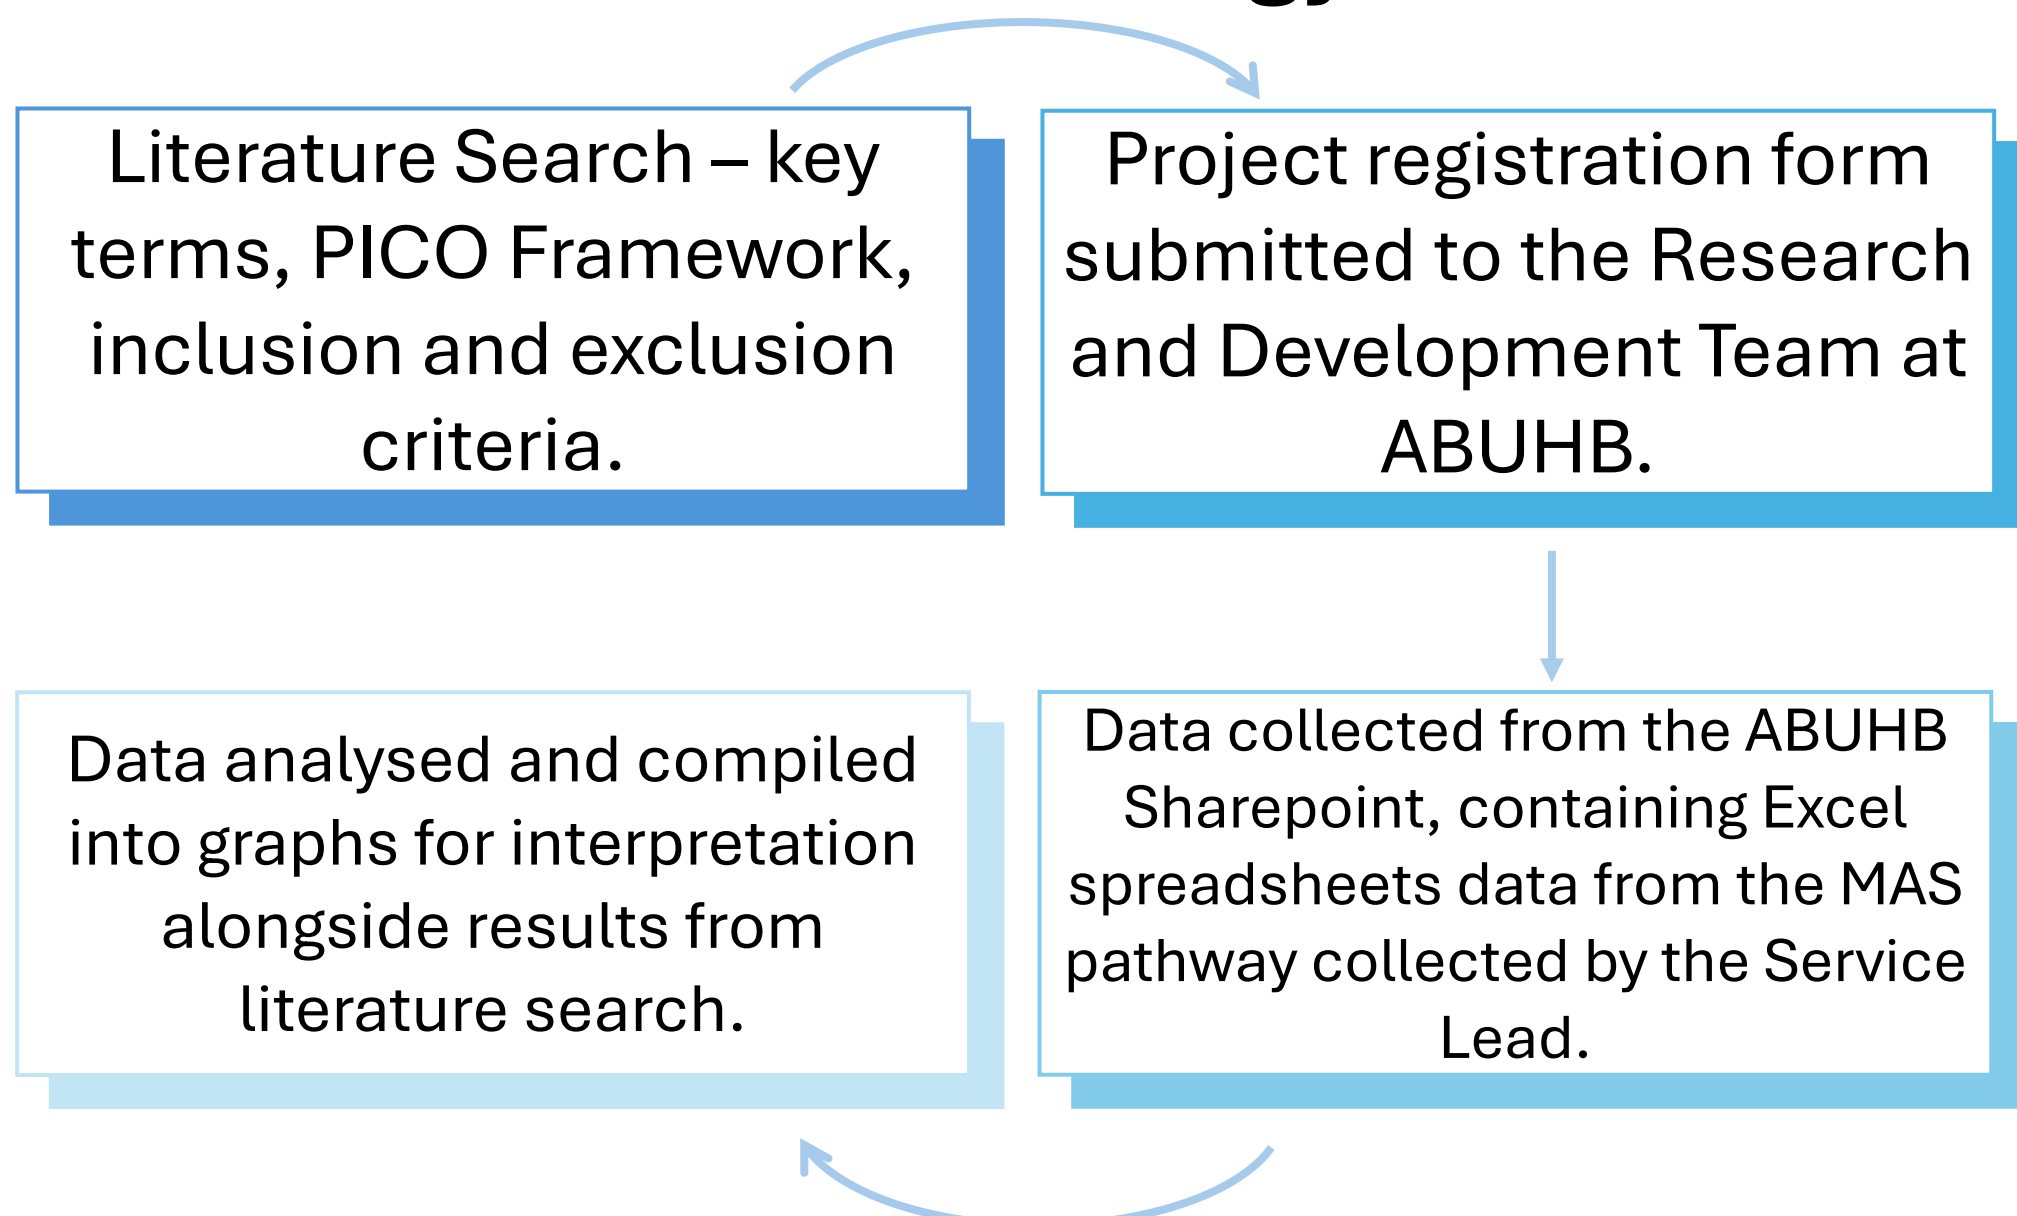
Literature Search – key terms, PICO Framework, inclusion and exclusion criteria.

Project registration form submitted to the Research and Development Team at ABUHB.

Data analysed and compiled into graphs for interpretation alongside results from literature search.

Data collected from the ABUHB Sharepoint, containing Excel spreadsheets data from the MAS pathway collected by the Service Lead.